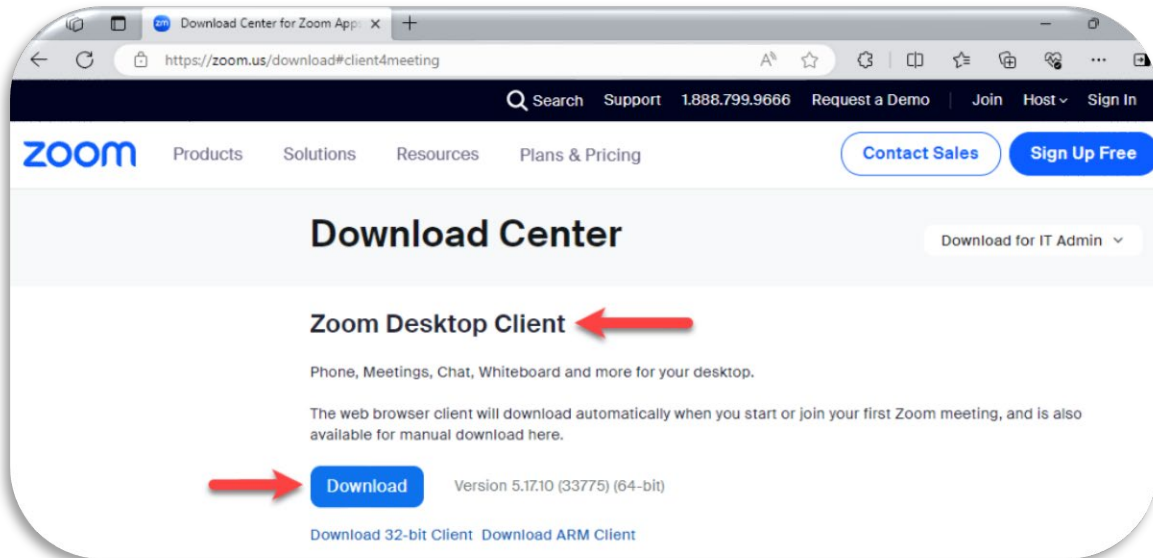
Download Center for Zoom App ×

https://zoom.us/download#client4meeting

Search Support 1.888.799.9666 Request a Demo Join Host Sign In

zoom Products Solutions Resources Plans & Pricing Contact Sales Sign Up Free

Download Center

Download for IT Admin

Zoom Desktop Client

Phone, Meetings, Chat, Whiteboard and more for your desktop.

The web browser client will download automatically when you start or join your first Zoom meeting, and is also available for manual download here.

Download Version 5.17.10 (33775) (64-bit)

Download 32-bit Client Download ARM Client